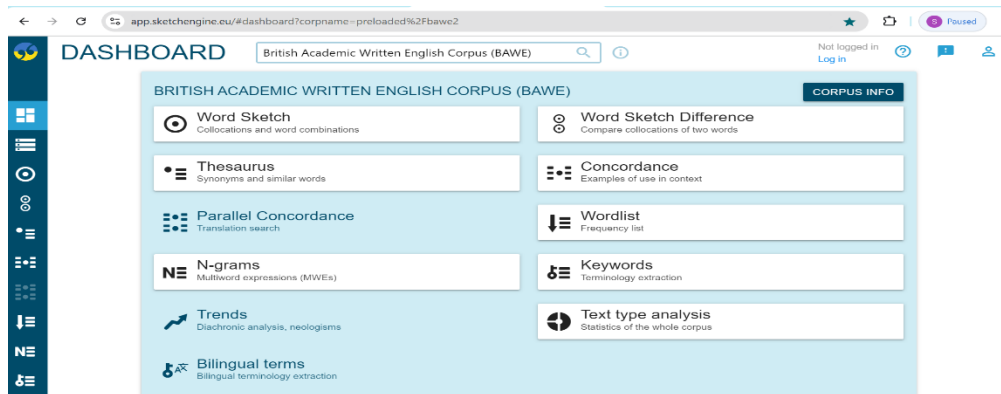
app.sketchengine.eu/#dashboard?corpname=preloaded%2Fbawe2

S Paused

DASHBOARD

British Academic Written English Corpus (BAWE)

Not logged in
Log in

BRITISH ACADEMIC WRITTEN ENGLISH CORPUS (BAWE)

CORPUS INFO

Word Sketch
Collocations and word combinations

Word Sketch Difference
Compare collocations of two words

Thesaurus
Synonyms and similar words

Concordance
Examples of use in context

Parallel Concordance
Translation search

Wordlist
Frequency list

N-grams
Multiword expressions (MWEs)

Keywords
Terminology extraction

Trends
Diachronic analysis, neologisms

Text type analysis
Statistics of the whole corpus

Bilingual terms
Bilingual terminology extraction